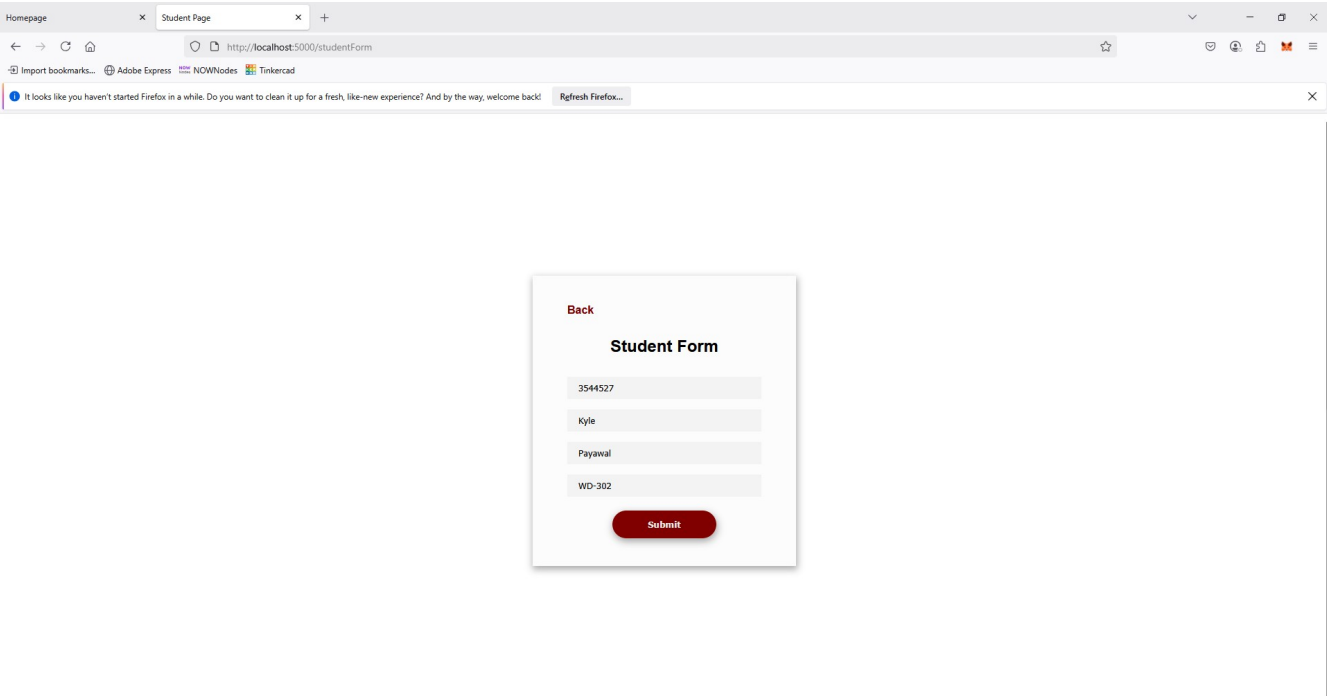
Homepage
Student Page
http://localhost:5000/studentForm
Import bookmarks... Adobe Express NOWNodes Tinkercad
It looks like you haven't started Firefox in a while. Do you want to clean it up for a fresh, like-new experience? And by the way, welcome back! Refresh Firefox...

Back

Student Form

3544527

Kyle

Payawal

WD-302

Submit